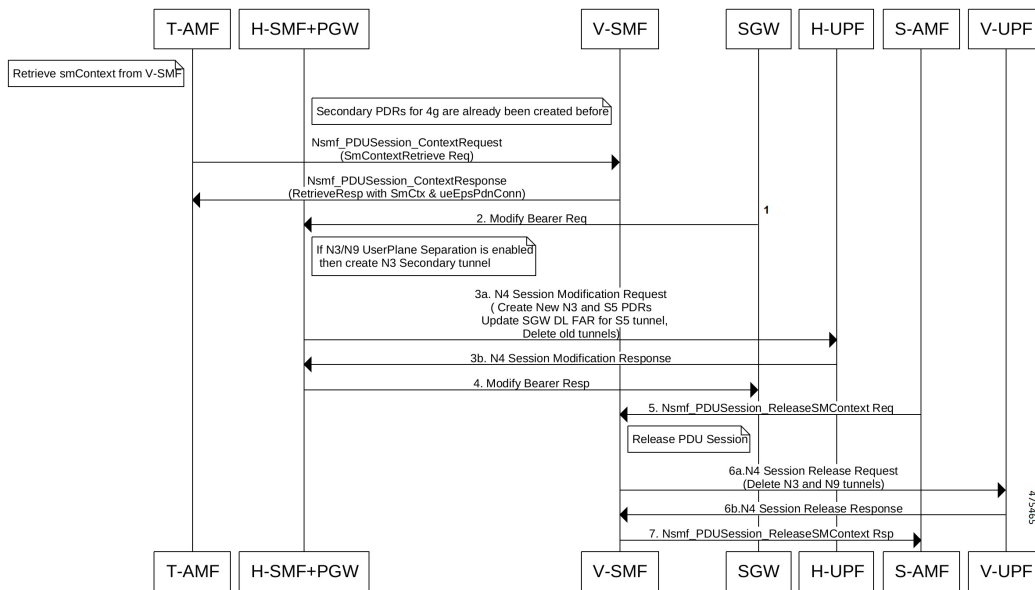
T-AMF H-SMF+PGW V-SMF SGW H-UPF S-AMF V-UPF

Retrieve smContext from V-SMF

Secondary PDRs for 4g are already been created before

Nsmf_PDUSession_ContextRequest (SmContextRetrieve Req)

Nsmf_PDUSession_ContextResponse (RetrieveResp with SmCtx & ueEpsPdnConn)

1

2. Modify Bearer Req

If N3/N9 UserPlane Separation is enabled then create N3 Secondary tunnel

3a. N4 Session Modification Request ( Create New N3 and S5 PDRs Update SGW DL FAR for S5 tunnel, Delete old tunnels)

3b. N4 Session Modification Response

4. Modify Bearer Resp

5. Nsmf_PDUSession_ReleaseSMContext Req

Release PDU Session

6a.N4 Session Release Request (Delete N3 and N9 tunnels)

6b.N4 Session Release Response

7. Nsmf_PDUSession_ReleaseSMContext Rsp

475465

T-AMF H-SMF+PGW V-SMF SGW H-UPF S-AMF V-UPF